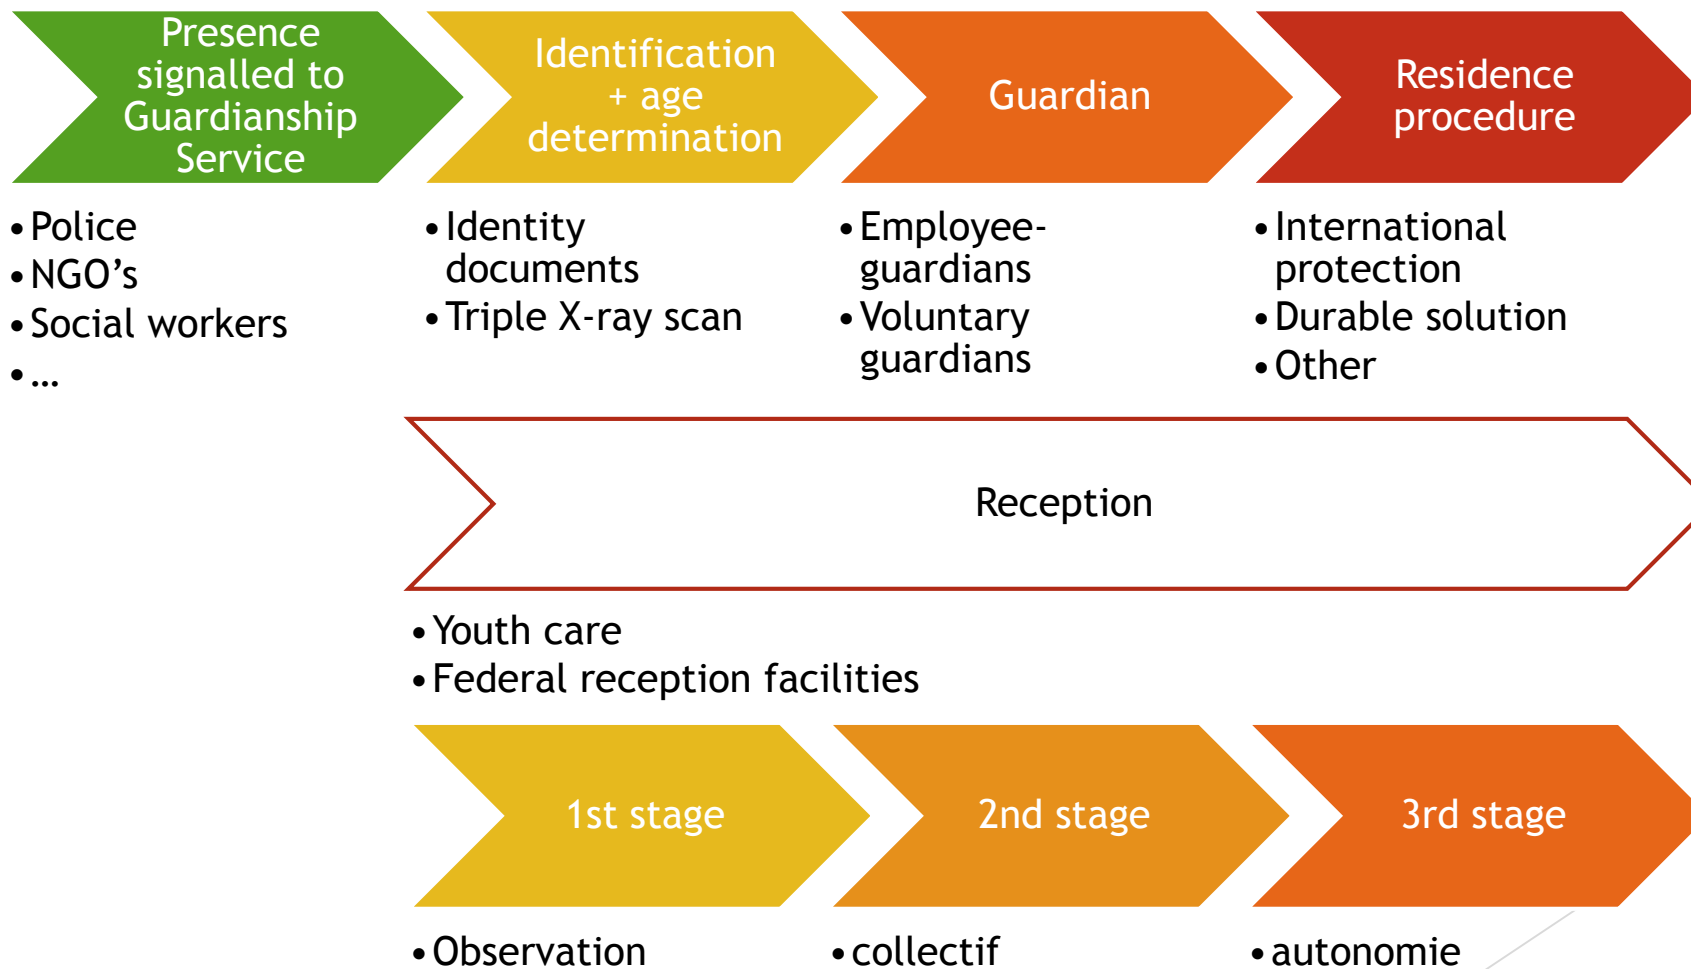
Presence signalled to Guardianship Service

Identification + age determination

Guardian

Residence procedure

- Police
- NGO’s
- Social workers
- …

- Identity documents
- Triple X-ray scan

- Employee-guardians
- Voluntary guardians

- International protection
- Durable solution
- Other

Reception

- Youth care
- Federal reception facilities

1st stage

2nd stage

3rd stage

- Observation

- collectif

- autonomie